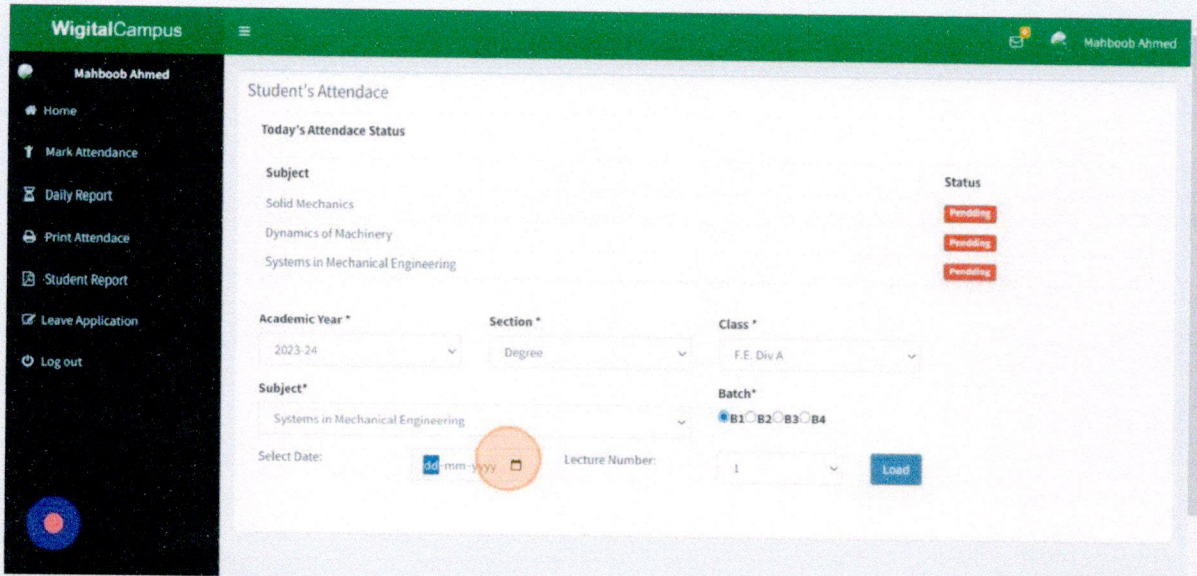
WigitalCampus

Mahboob Ahmed

Mahboob Ahmed

Home

Mark Attendance

Daily Report

Print Attendace

Student Report

Leave Application

Log out

Student's Attendace

Today's Attendace Status

| Subject | Status |
|---|---|
| Solid Mechanics | Pendding |
| Dynamics of Machinery | Pendding |
| Systems in Mechanical Engineering | Pendding |

Academic Year *
2023-24

Section *
Degree

Class *
F.E. Div A

Subject*
Systems in Mechanical Engineering

Batch*
B1 B2 B3 B4

Select Date:
dd-mm-yyyy

Lecture Number:
1

Load